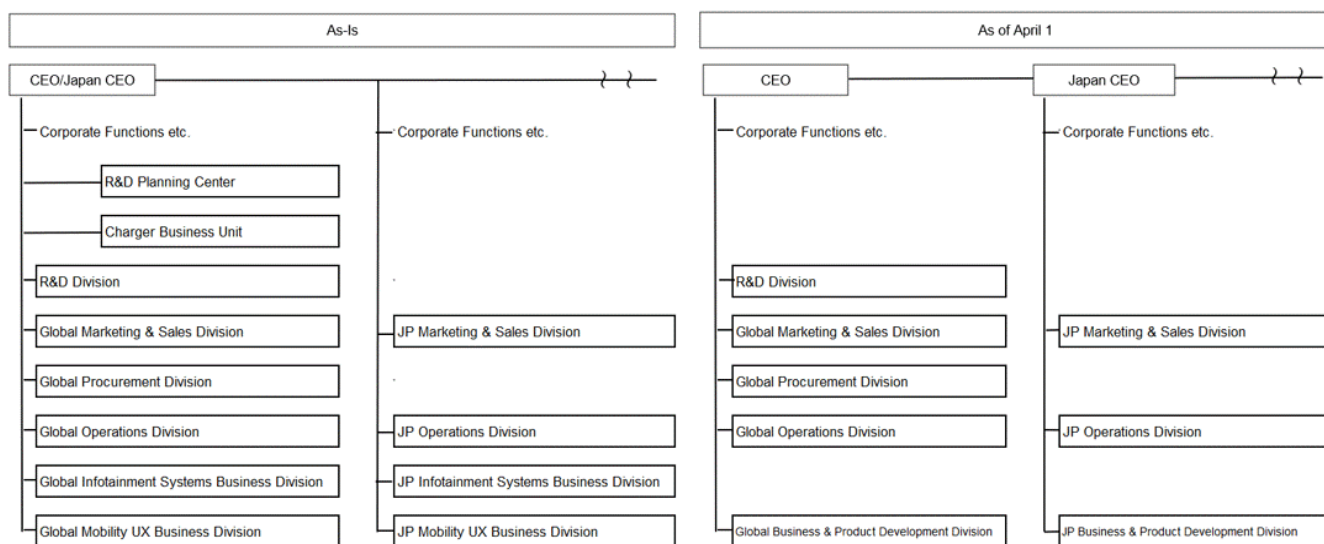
As-Is

CEO/Japan CEO

Corporate Functions etc.

R&D Planning Center

Charger Business Unit

R&D Division

Global Marketing & Sales Division

Global Procurement Division

Global Operations Division

Global Infotainment Systems Business Division

Global Mobility UX Business Division

Corporate Functions etc.

JP Marketing & Sales Division

JP Operations Division

JP Infotainment Systems Business Division

JP Mobility UX Business Division

As of April 1

CEO

Corporate Functions etc.

R&D Division

Global Marketing & Sales Division

Global Procurement Division

Global Operations Division

Global Business & Product Development Division

Japan CEO

Corporate Functions etc.

JP Marketing & Sales Division

JP Operations Division

JP Business & Product Development Division